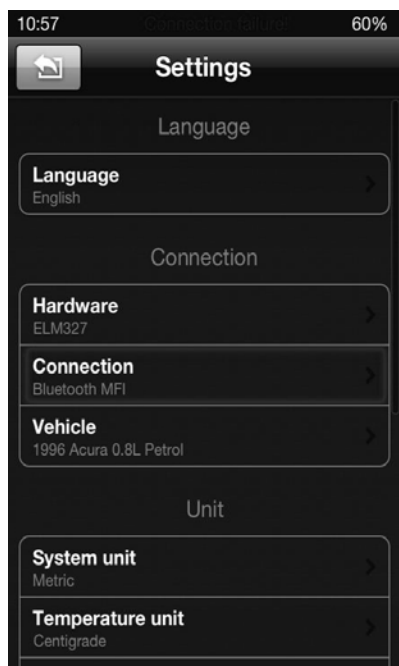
10:57 Connection failure! 60%

Settings

Language

Language
English

Connection

Hardware
ELM327

Connection
Bluetooth MFI

Vehicle
1996 Acura 0.8L Petrol

Unit

System unit
Metric

Temperature unit
Centigrade